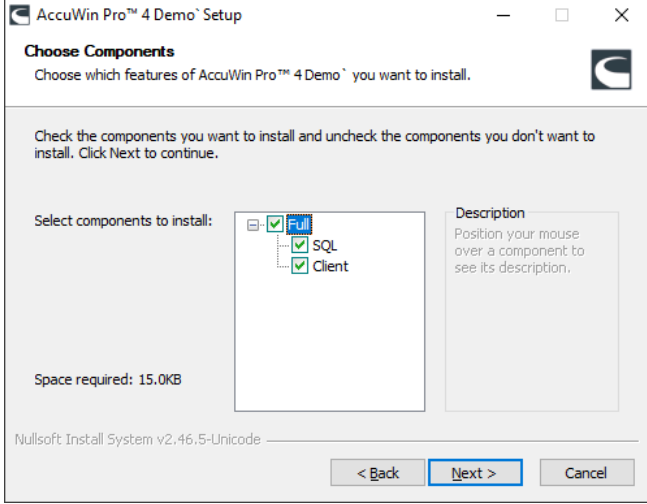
AccuWin Pro™ 4 Demo` Setup

Choose Components

Choose which features of AccuWin Pro™ 4 Demo` you want to install.

Check the components you want to install and uncheck the components you don't want to install. Click Next to continue.

Select components to install:

Full
SQL
Client

Description
Position your mouse over a component to see its description.

Space required: 15.0KB

Nullsoft Install System v2.46.5-Unicode

< Back
Next >
Cancel